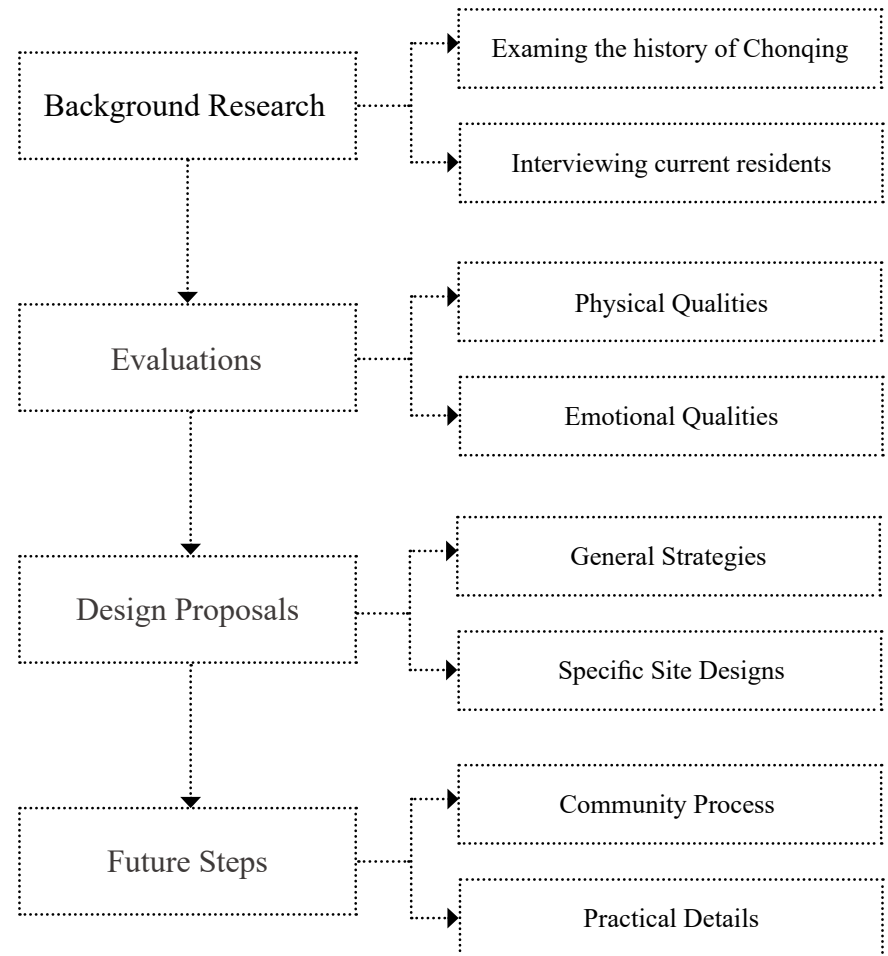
Background Research

Examing the history of Chonqing

Interviewing current residents

Evaluations

Physical Qualities

Emotional Qualities

Design Proposals

General Strategies

Specific Site Designs

Future Steps

Community Process

Practical Details